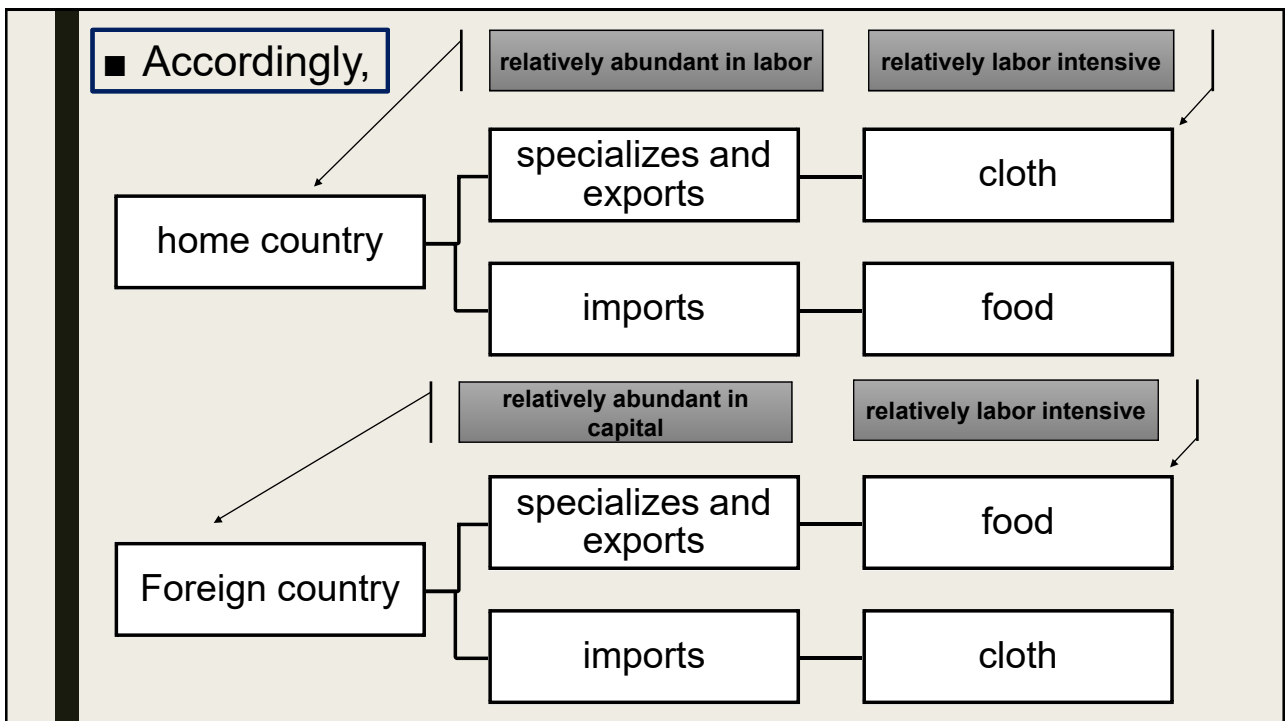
■ Accordingly,

relatively abundant in labor

relatively labor intensive

home country

specializes and exports

cloth

imports

food

relatively abundant in capital

relatively labor intensive

Foreign country

specializes and exports

food

imports

cloth